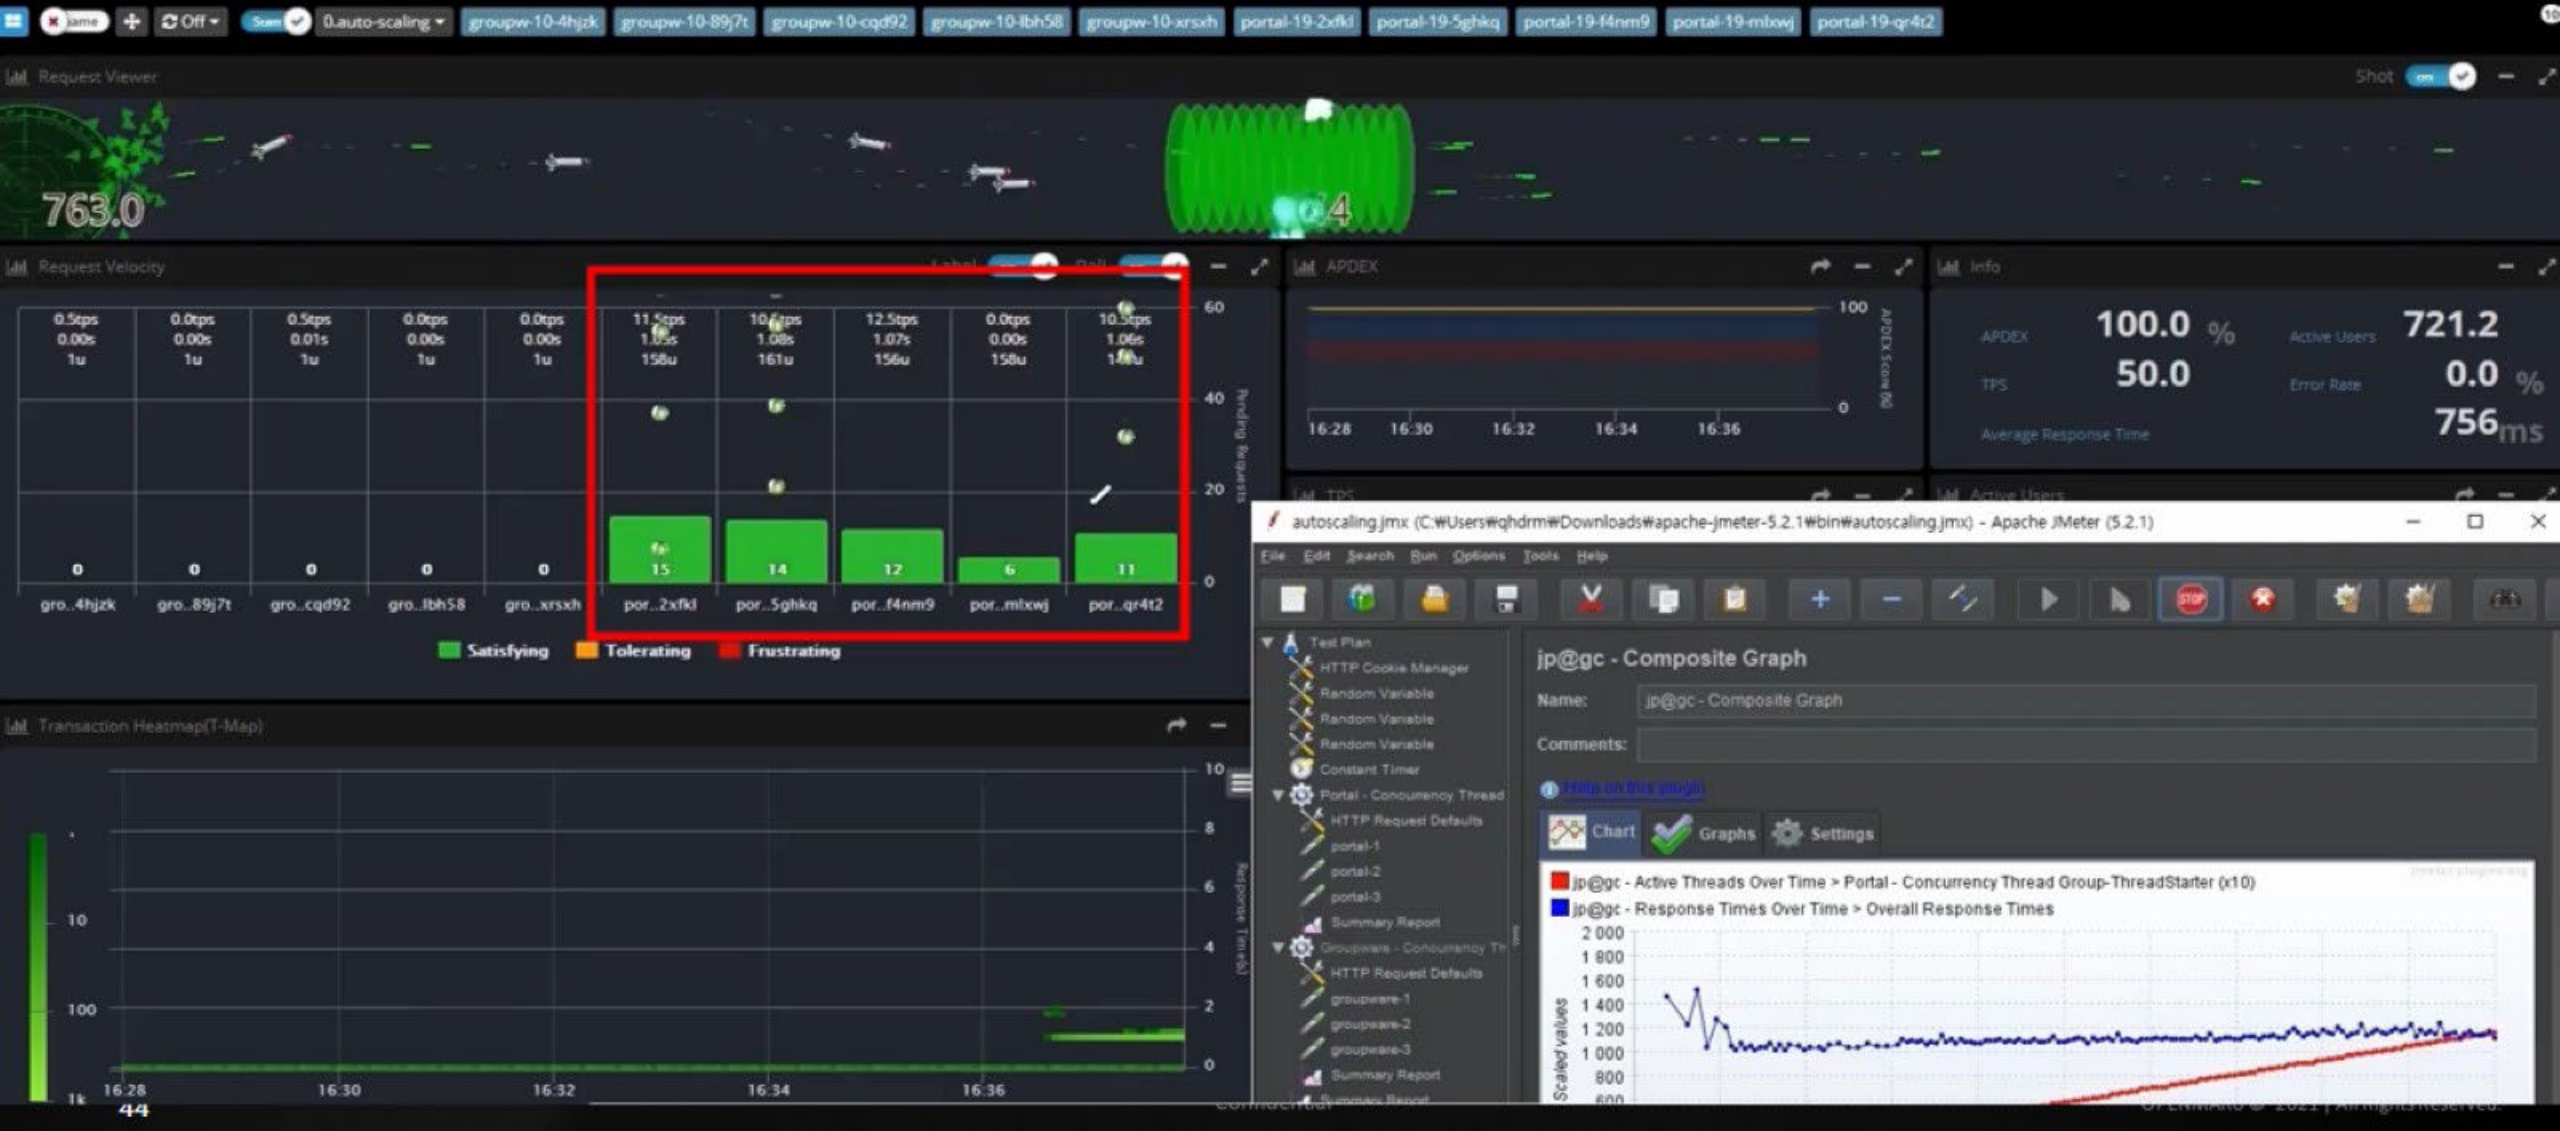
Name Off Scan 0.auto-scaling groupw-10-4hjzk groupw-10-89j7t groupw-10-cqd92 groupw-10-lbh58 groupw-10-xrsxh portal-19-2xfkl portal-19-5ghkq portal-19-f4nm9 portal-19-mlxwj portal-19-qr4t2

Request Viewer
Shot on
763.0
4

Request Velocity
Label Roll

| 0.5tps 0.00s 1u | 0.0tps 0.00s 1u | 0.5tps 0.01s 1u | 0.0tps 0.00s 1u | 0.0tps 0.00s 1u | 11.5tps 1.05s 158u | 10.6tps 1.08s 161u | 12.5tps 1.07s 156u | 0.0tps 0.00s 158u | 10.5tps 1.06s 140u |
|---|---|---|---|---|---|---|---|---|---|
| 0 | 0 | 0 | 0 | 0 | 15 | 14 | 12 | 6 | 11 |
| gro...4hjzk | gro...89j7t | gro...cqd92 | gro...lbh58 | gro...xrsxh | por...2xfkl | por...5ghkq | por...f4nm9 | por...mlxwj | por...qr4t2 |

60 40 20 0 Pending Requests
Satisfying Tolerating Frustrating

APDEX
100 0 APDEX Score (%)
16:28 16:30 16:32 16:34 16:36

Info
APDEX 100.0 %
TPS 50.0
Active Users 721.2
Error Rate 0.0 %
Average Response Time 756ms

TPS
Active Users

Transaction Heatmap(T-Map)
10 100 1k
10 8 6 4 2 0 Response Time(s)
16:28 16:30 16:32 16:34 16:36
44

autoscaling.jmx (C:₩Users₩qhdrm₩Downloads₩apache-jmeter-5.2.1₩bin₩autoscaling.jmx) - Apache JMeter (5.2.1)
File Edit Search Run Options Tools Help

Test Plan
HTTP Cookie Manager
Random Variable
Random Variable
Random Variable
Constant Timer
Portal - Concurrency Thread
HTTP Request Defaults
portal-1
portal-2
portal-3
Summary Report
Groupware - Concurrency Th
HTTP Request Defaults
groupware-1
groupware-2
groupware-3
Summary Report
Summary Report

jp@gc - Composite Graph
Name: jp@gc - Composite Graph
Comments:
Help on this plugin
Chart Graphs Settings
jp@gc - Active Threads Over Time > Portal - Concurrency Thread Group-ThreadStarter (x10)
jp@gc - Response Times Over Time > Overall Response Times
2 000
1 800
1 600
1 400
1 200
1 000
800
600
Scaled values

Confidential
OPENMARU © 2021 | All rights reserved.